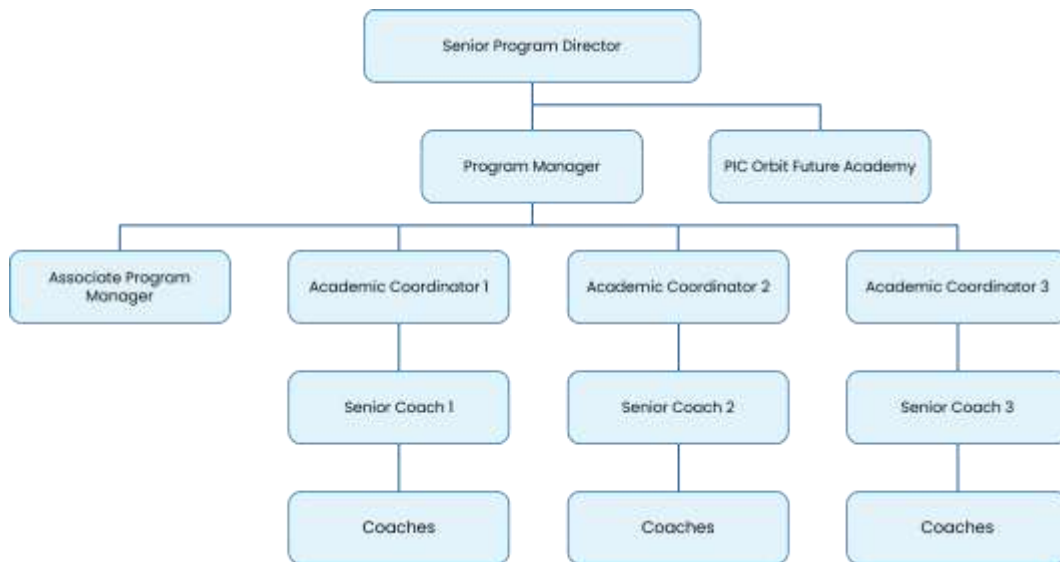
Senior Program Director

Program Manager

PIC Orbit Future Academy

Associate Program Manager

Academic Coordinator 1

Academic Coordinator 2

Academic Coordinator 3

Senior Coach 1

Senior Coach 2

Senior Coach 3

Coaches

Coaches

Coaches